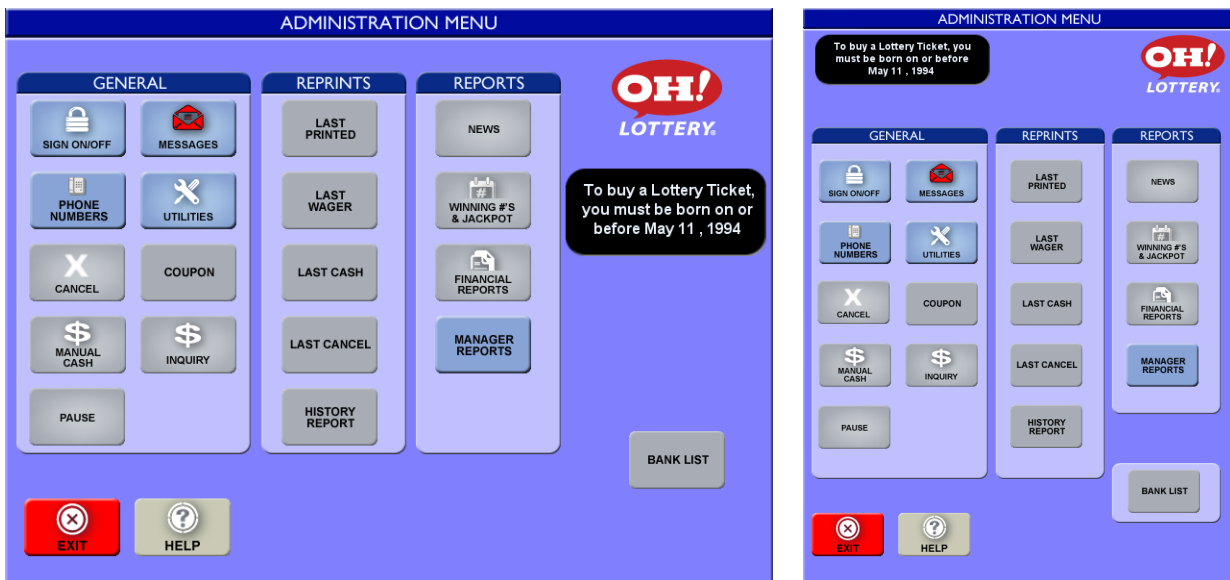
ADMINISTRATION MENU

GENERAL

SIGN ON/OFF

MESSAGES

PHONE NUMBERS

UTILITIES

CANCEL

COUPON

MANUAL CASH

INQUIRY

PAUSE

REPRINTS

LAST PRINTED

LAST WAGER

LAST CASH

LAST CANCEL

HISTORY REPORT

REPORTS

NEWS

WINNING #'S & JACKPOT

FINANCIAL REPORTS

MANAGER REPORTS

OH! LOTTERY.

To buy a Lottery Ticket, you must be born on or before May 11 , 1994

BANK LIST

EXIT

HELP

ADMINISTRATION MENU

To buy a Lottery Ticket, you must be born on or before May 11 , 1994

OH! LOTTERY.

GENERAL

SIGN ON/OFF

MESSAGES

PHONE NUMBERS

UTILITIES

CANCEL

COUPON

MANUAL CASH

INQUIRY

PAUSE

REPRINTS

LAST PRINTED

LAST WAGER

LAST CASH

LAST CANCEL

HISTORY REPORT

REPORTS

NEWS

WINNING #'S & JACKPOT

FINANCIAL REPORTS

MANAGER REPORTS

BANK LIST

EXIT

HELP